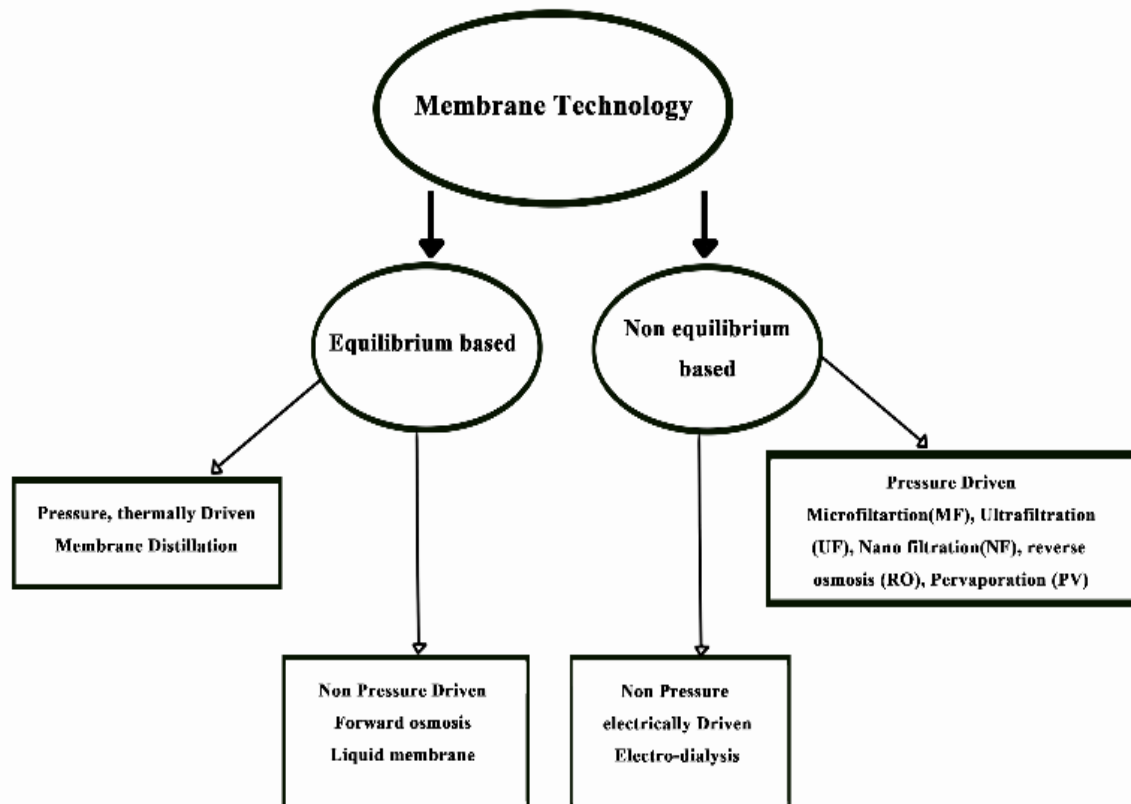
Membrane Technology

Equilibrium based

Non equilibrium based

Pressure, thermally Driven
Membrane Distillation

Pressure Driven
Microfiltartion(MF), Ultrafiltration (UF), Nano filtration(NF), reverse osmosis (RO), Pervaporation (PV)

Non Pressure Driven
Forward osmosis
Liquid membrane

Non Pressure
electrically Driven
Electro-dialysis